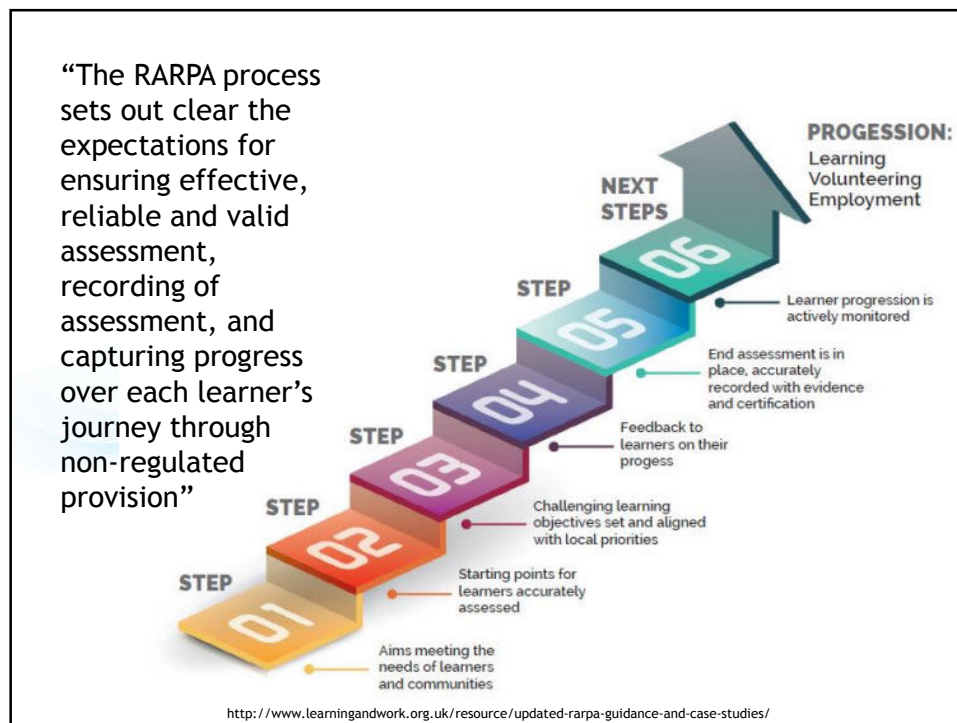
"The RARPA process sets out clear the expectations for ensuring effective, reliable and valid assessment, recording of assessment, and capturing progress over each learner's journey through non-regulated provision"

PROGRESSION:
Learning
Volunteering
Employment

NEXT STEPS
06
Learner progression is actively monitored

STEP
05
End assessment is in place, accurately recorded with evidence and certification

STEP
04
Feedback to learners on their progess

STEP
03
Challenging learning objectives set and aligned with local priorities

STEP
02
Starting points for learners accurately assessed

STEP
01
Aims meeting the needs of learners and communities

http://www.learningandwork.org.uk/resource/updated-rarpa-guidance-and-case-studies/